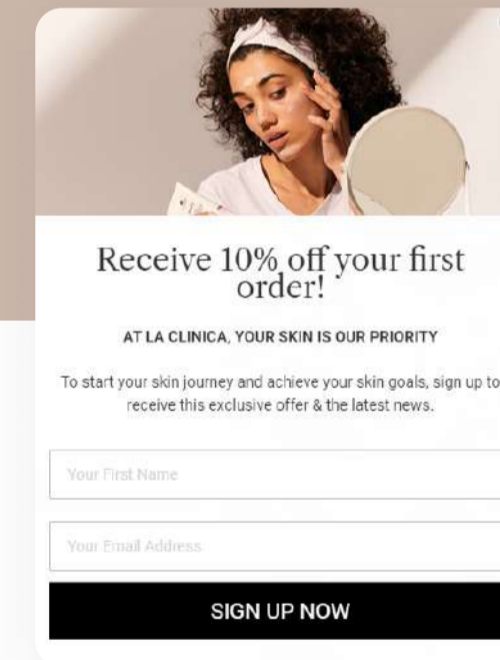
Receive 10% off your first order!

AT LA CLINICA, YOUR SKIN IS OUR PRIORITY

To start your skin journey and achieve your skin goals, sign up to receive this exclusive offer & the latest news.

Your First Name

Your Email Address

SIGN UP NOW